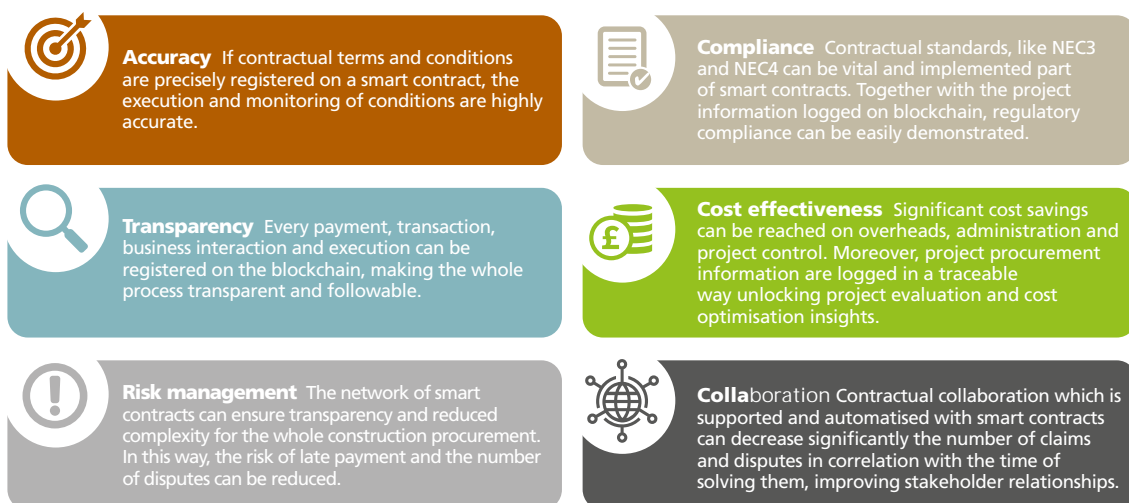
**Accuracy** If contractual terms and conditions are precisely registered on a smart contract, the execution and monitoring of conditions are highly accurate.

**Compliance** Contractual standards, like NEC3 and NEC4 can be vital and implemented part of smart contracts. Together with the project information logged on blockchain, regulatory compliance can be easily demonstrated.

**Transparency** Every payment, transaction, business interaction and execution can be registered on the blockchain, making the whole process transparent and followable.

**Cost effectiveness** Significant cost savings can be reached on overheads, administration and project control. Moreover, project procurement information are logged in a traceable way unlocking project evaluation and cost optimisation insights.

**Risk management** The network of smart contracts can ensure transparency and reduced complexity for the whole construction procurement. In this way, the risk of late payment and the number of disputes can be reduced.

**Colla**boration Contractual collaboration which is supported and automatised with smart contracts can decrease significantly the number of claims and disputes in correlation with the time of solving them, improving stakeholder relationships.